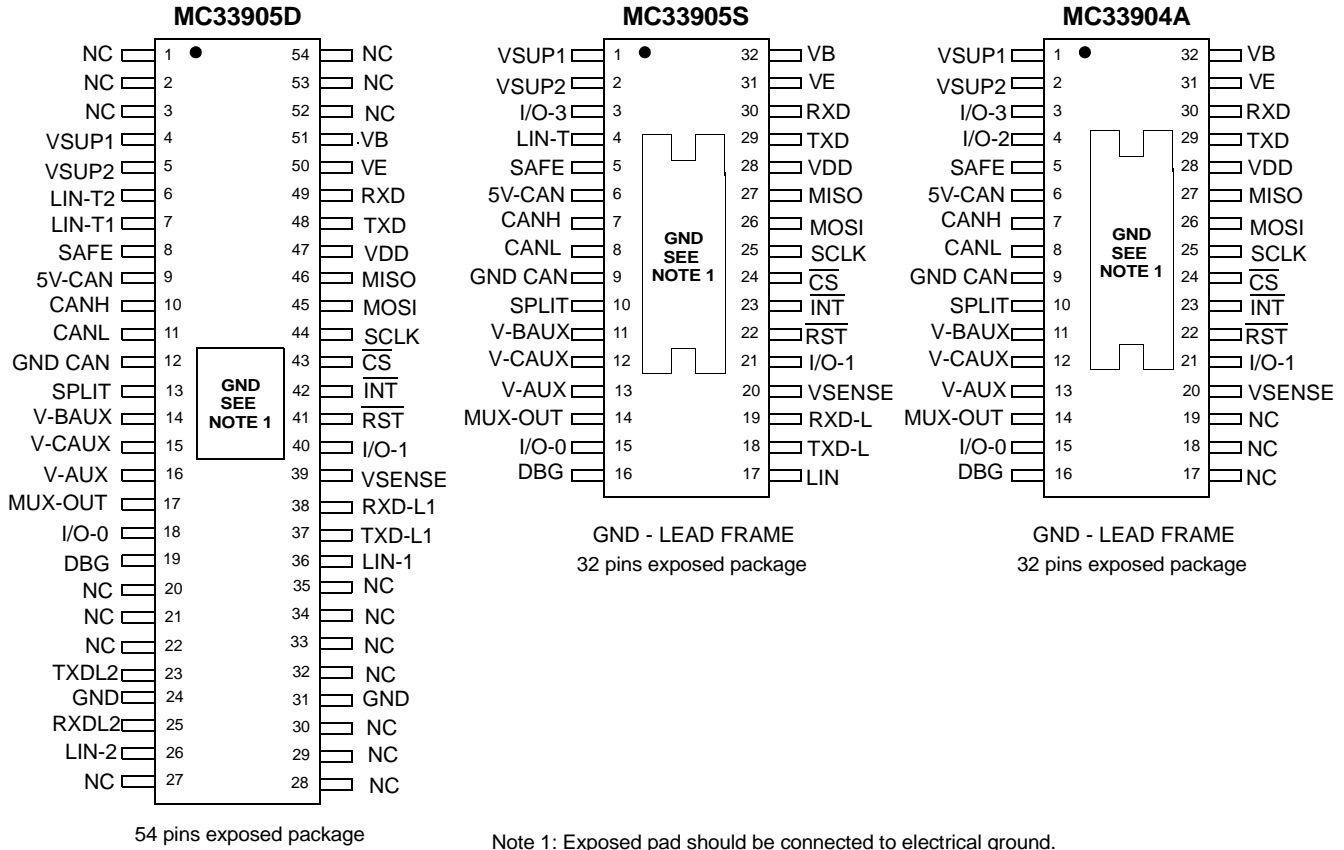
MC33905D

NC 1 54 NC
NC 2 53 NC
NC 3 52 NC
VSUP1 4 51 VB
VSUP2 5 50 VE
LIN-T2 6 49 RXD
LIN-T1 7 48 TXD
SAFE 8 47 VDD
5V-CAN 9 46 MISO
CANH 10 45 MOSI
CANL 11 44 SCLK
GND CAN 12 43 $\overline{CS}$
SPLIT 13 42 $\overline{INT}$
V-BAUX 14 41 $\overline{RST}$
V-CAUX 15 40 I/O-1
V-AUX 16 39 VSENSE
MUX-OUT 17 38 RXD-L1
I/O-0 18 37 TXD-L1
DBG 19 36 LIN-1
NC 20 35 NC
NC 21 34 NC
NC 22 33 NC
TXDL2 23 32 NC
GND 24 31 GND
RXDL2 25 30 NC
LIN-2 26 29 NC
NC 27 28 NC

GND
SEE
NOTE 1

54 pins exposed package

MC33905S

VSUP1 1 32 VB
VSUP2 2 31 VE
I/O-3 3 30 RXD
LIN-T 4 29 TXD
SAFE 5 28 VDD
5V-CAN 6 27 MISO
CANH 7 26 MOSI
CANL 8 25 SCLK
GND CAN 9 24 $\overline{CS}$
SPLIT 10 23 $\overline{INT}$
V-BAUX 11 22 $\overline{RST}$
V-CAUX 12 21 I/O-1
V-AUX 13 20 VSENSE
MUX-OUT 14 19 RXD-L
I/O-0 15 18 TXD-L
DBG 16 17 LIN

GND
SEE
NOTE 1

GND - LEAD FRAME
32 pins exposed package

MC33904A

VSUP1 1 32 VB
VSUP2 2 31 VE
I/O-3 3 30 RXD
I/O-2 4 29 TXD
SAFE 5 28 VDD
5V-CAN 6 27 MISO
CANH 7 26 MOSI
CANL 8 25 SCLK
GND CAN 9 24 $\overline{CS}$
SPLIT 10 23 $\overline{INT}$
V-BAUX 11 22 $\overline{RST}$
V-CAUX 12 21 I/O-1
V-AUX 13 20 VSENSE
MUX-OUT 14 19 NC
I/O-0 15 18 NC
DBG 16 17 NC

GND
SEE
NOTE 1

GND - LEAD FRAME
32 pins exposed package

Note 1: Exposed pad should be connected to electrical ground.